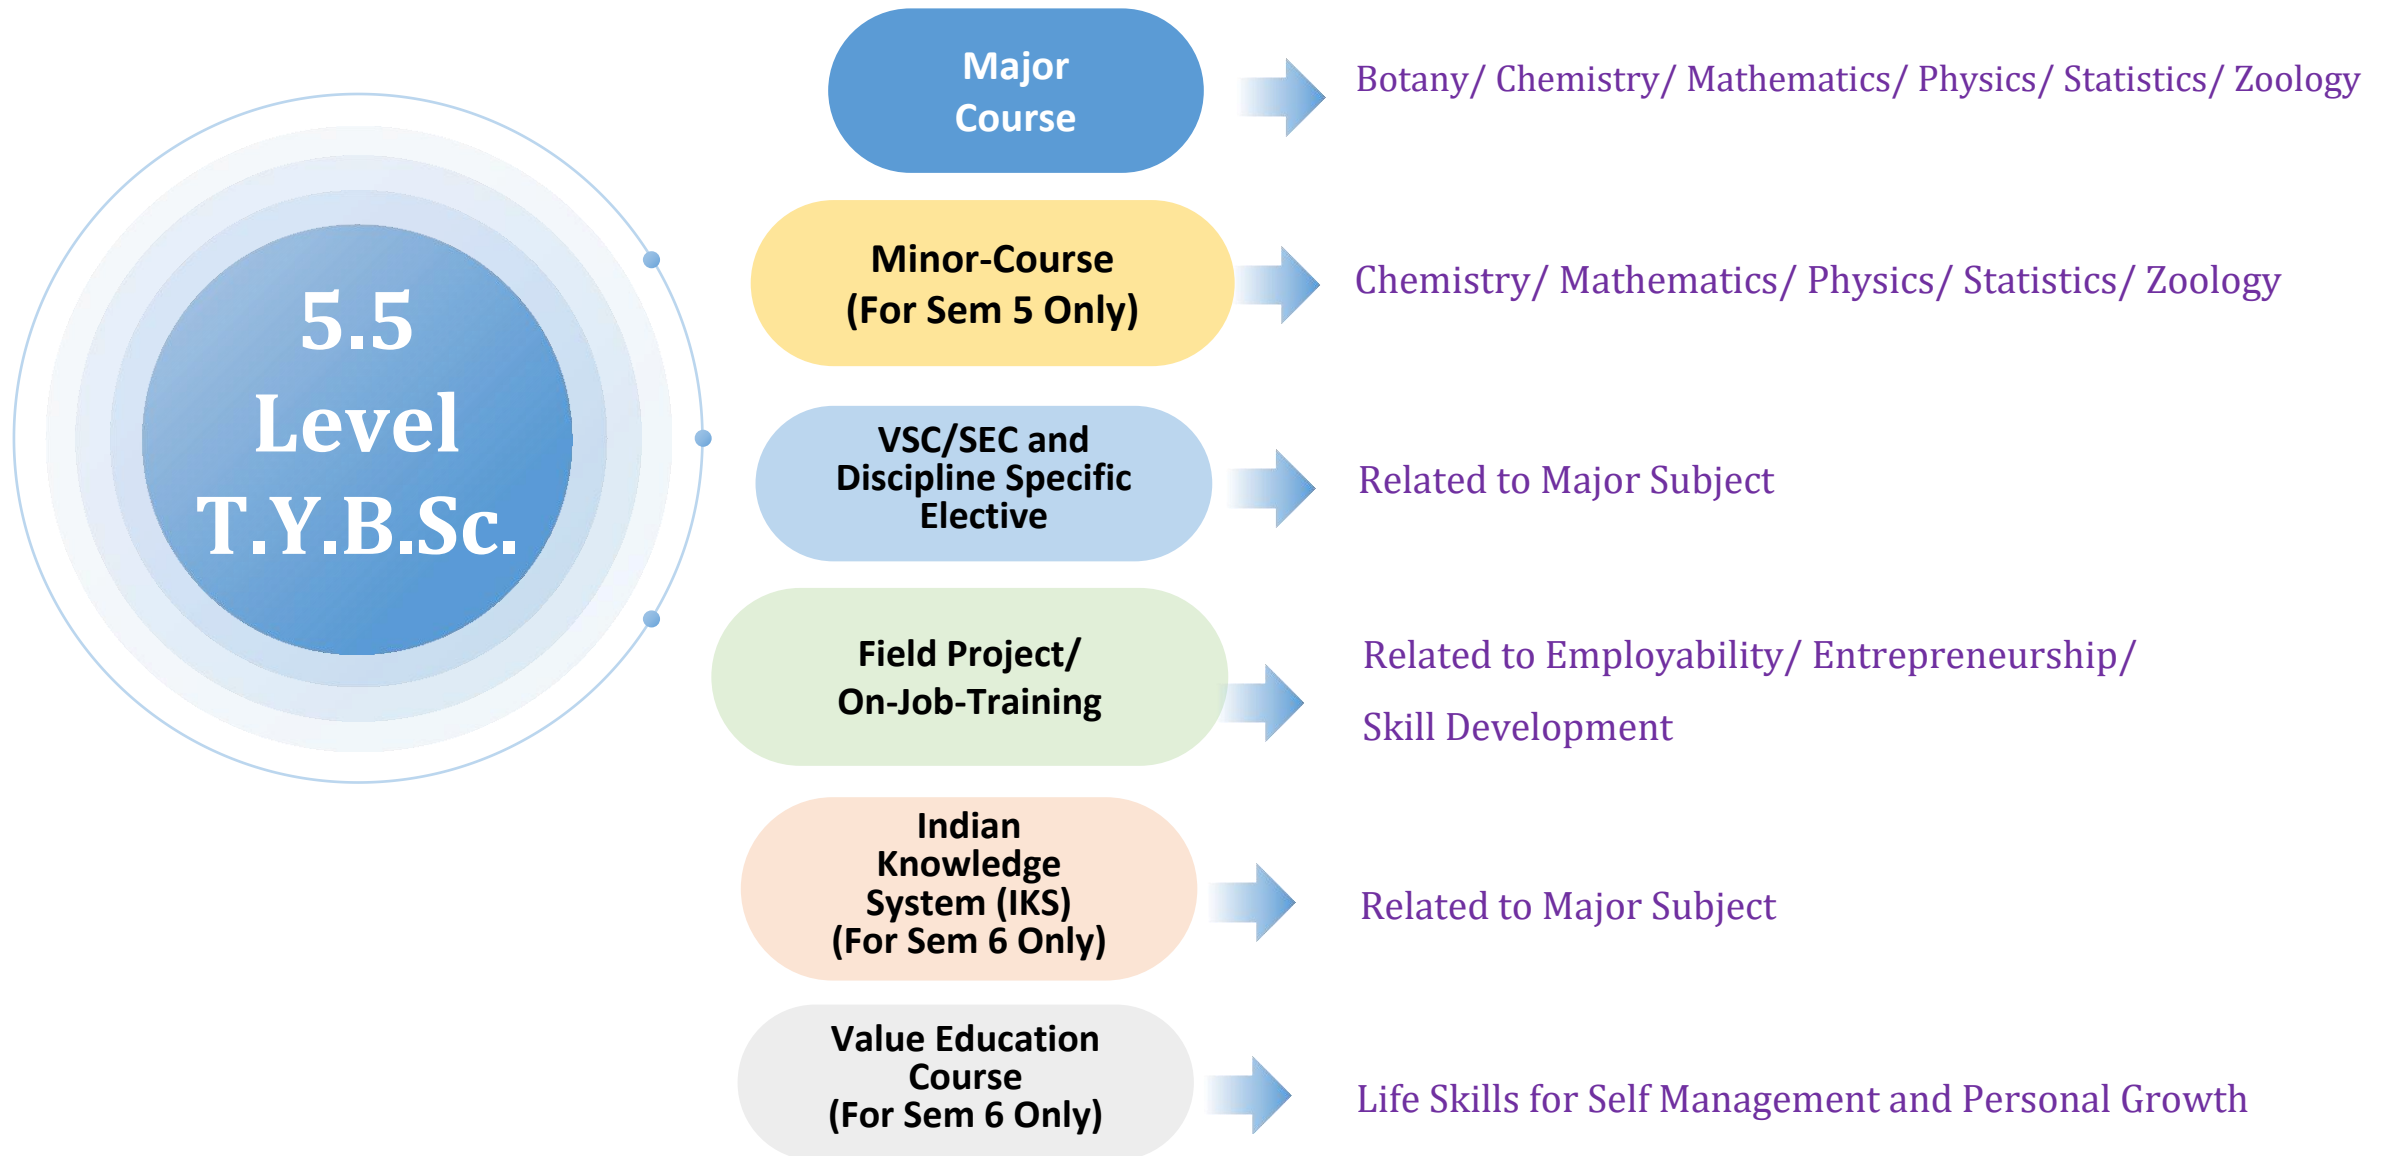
5.5
Level
T.Y.B.Sc.

Major Course

Botany/ Chemistry/ Mathematics/ Physics/ Statistics/ Zoology

Minor-Course (For Sem 5 Only)

Chemistry/ Mathematics/ Physics/ Statistics/ Zoology

VSC/SEC and Discipline Specific Elective

Related to Major Subject

Field Project/ On-Job-Training

Related to Employability/ Entrepreneurship/ Skill Development

Indian Knowledge System (IKS) (For Sem 6 Only)

Related to Major Subject

Value Education Course (For Sem 6 Only)

Life Skills for Self Management and Personal Growth